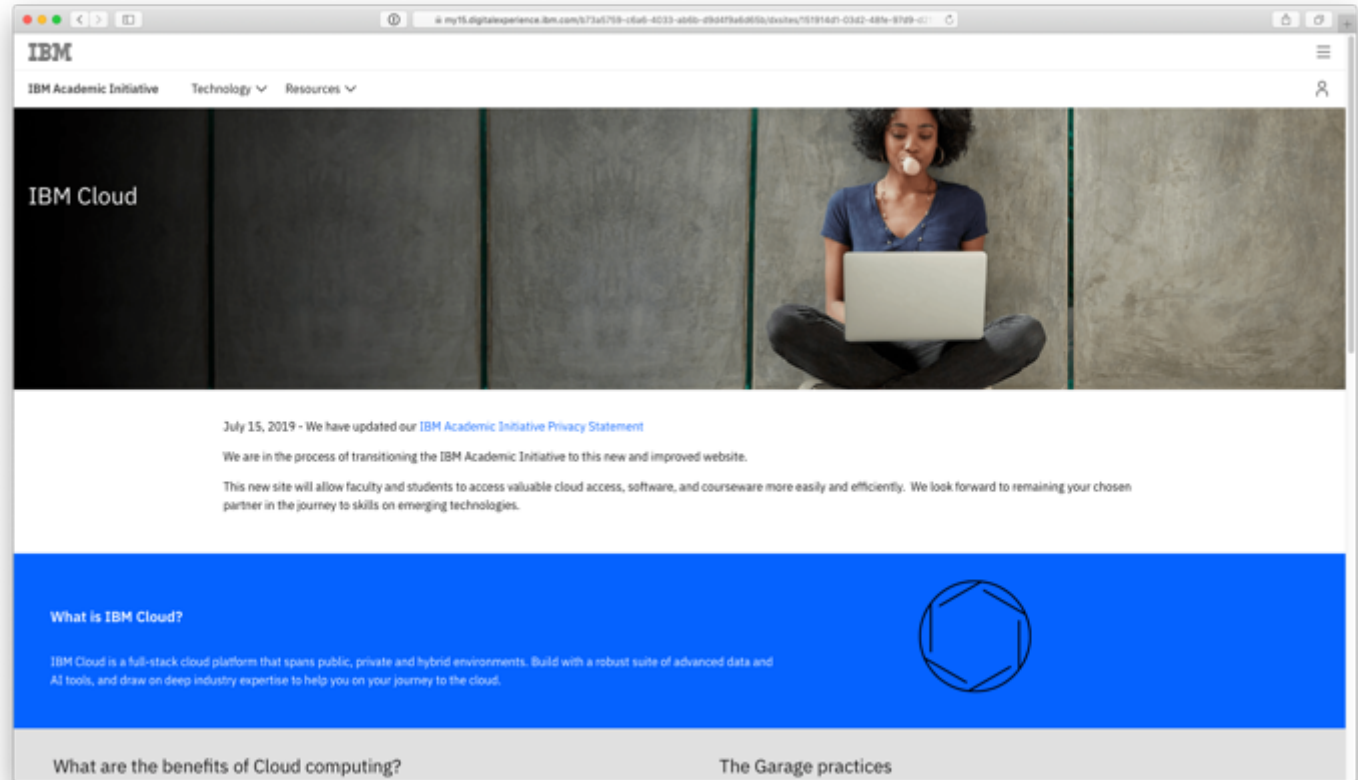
my15.digitalexperience.ibm.com/b73a5759-c6a6-4033-ab6b-d9d4f9a6d65b/dxsites/151914d1-03d2-48fe-97d9-d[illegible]

IBM

IBM Academic Initiative Technology Resources

IBM Cloud

July 15, 2019 - We have updated our IBM Academic Initiative Privacy Statement

We are in the process of transitioning the IBM Academic Initiative to this new and improved website.

This new site will allow faculty and students to access valuable cloud access, software, and courseware more easily and efficiently. We look forward to remaining your chosen partner in the journey to skills on emerging technologies.

What is IBM Cloud?

IBM Cloud is a full-stack cloud platform that spans public, private and hybrid environments. Build with a robust suite of advanced data and AI tools, and draw on deep industry expertise to help you on your journey to the cloud.

What are the benefits of Cloud computing?

The Garage practices